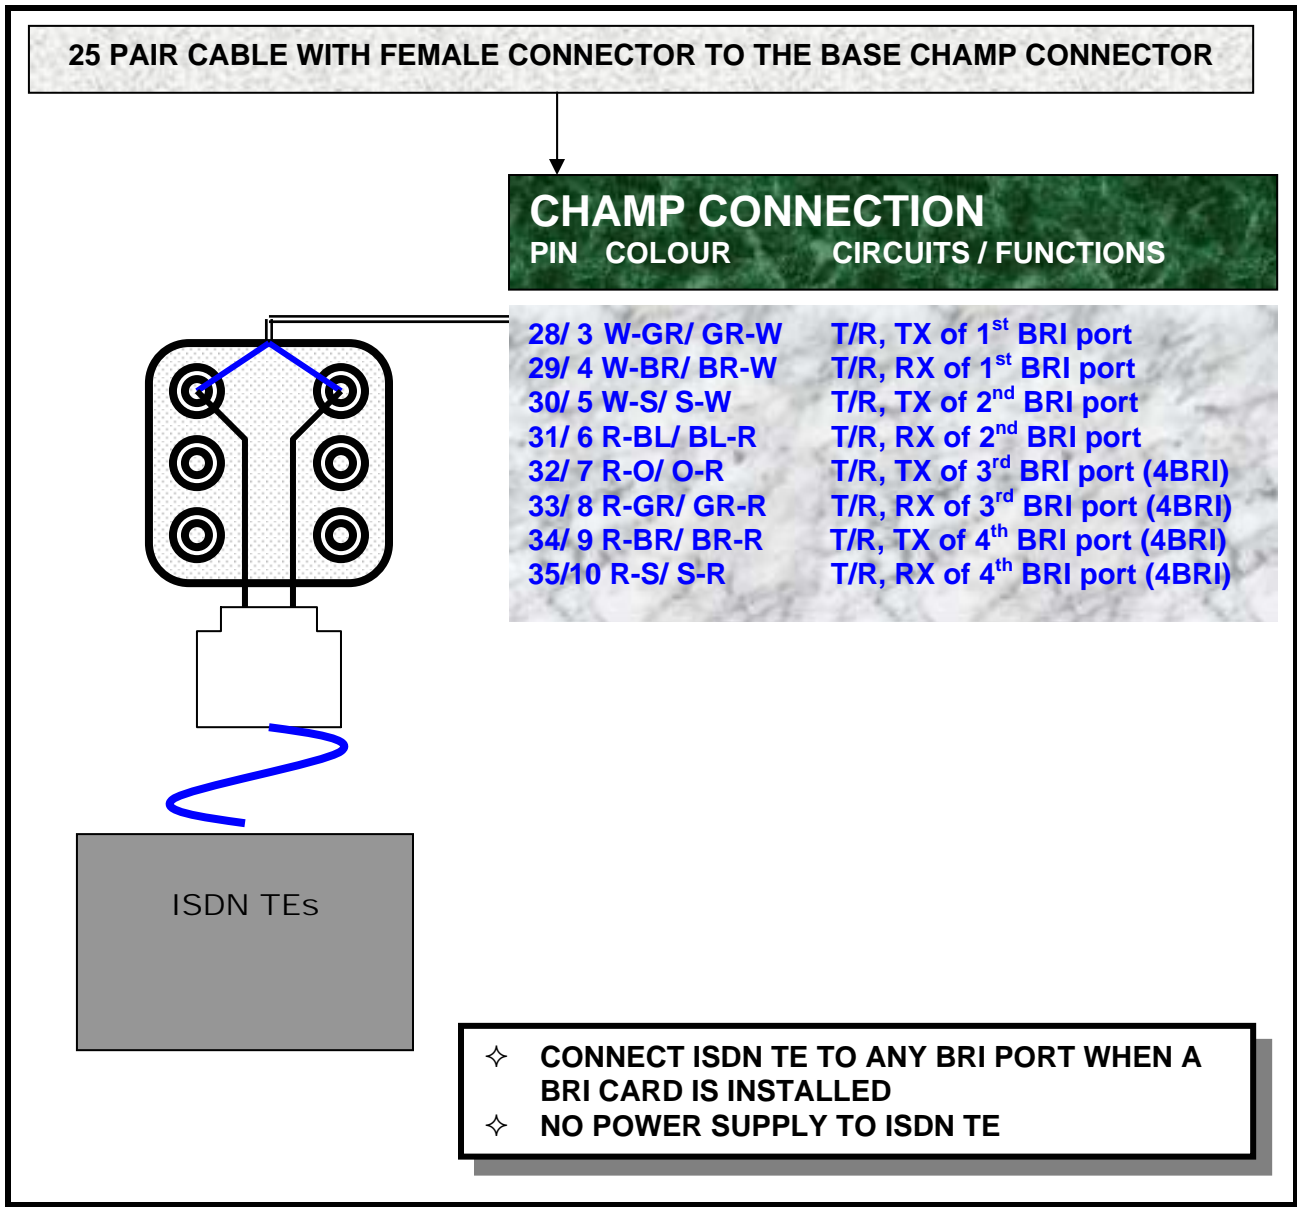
25 PAIR CABLE WITH FEMALE CONNECTOR TO THE BASE CHAMP CONNECTOR

CHAMP CONNECTION
PIN COLOUR CIRCUITS / FUNCTIONS

| PIN | COLOUR | CIRCUITS / FUNCTIONS |
|---|---|---|
| 28/ 3 | W-GR/ GR-W | T/R, TX of 1$^{st}$ BRI port |
| 29/ 4 | W-BR/ BR-W | T/R, RX of 1$^{st}$ BRI port |
| 30/ 5 | W-S/ S-W | T/R, TX of 2$^{nd}$ BRI port |
| 31/ 6 | R-BL/ BL-R | T/R, RX of 2$^{nd}$ BRI port |
| 32/ 7 | R-O/ O-R | T/R, TX of 3$^{rd}$ BRI port (4BRI) |
| 33/ 8 | R-GR/ GR-R | T/R, RX of 3$^{rd}$ BRI port (4BRI) |
| 34/ 9 | R-BR/ BR-R | T/R, TX of 4$^{th}$ BRI port (4BRI) |
| 35/10 | R-S/ S-R | T/R, RX of 4$^{th}$ BRI port (4BRI) |

ISDN TEs

✧ CONNECT ISDN TE TO ANY BRI PORT WHEN A BRI CARD IS INSTALLED
✧ NO POWER SUPPLY TO ISDN TE